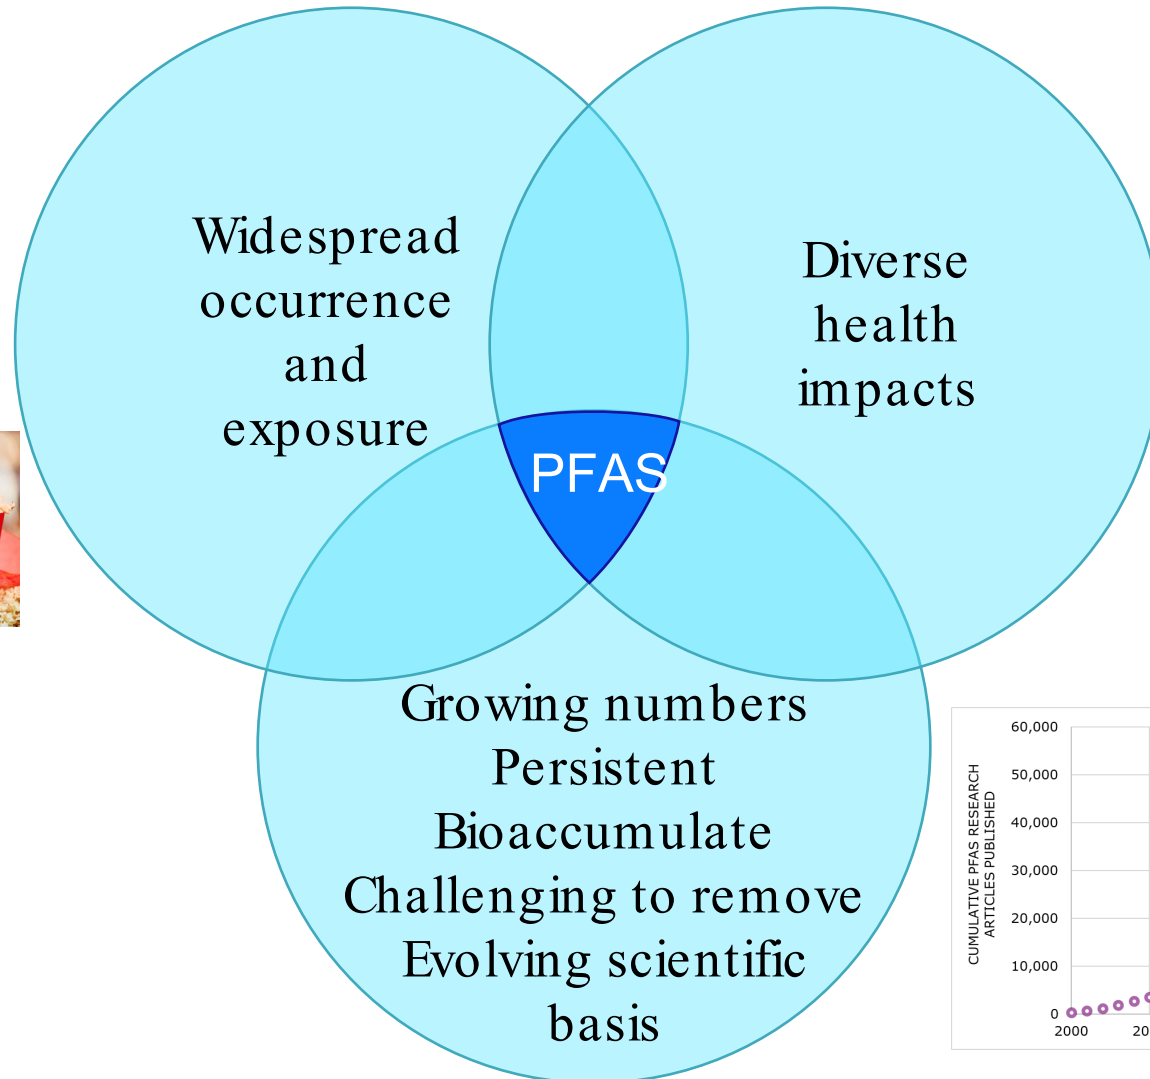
Widespread occurrence and exposure

Diverse health impacts

PFAS

Growing numbers
Persistent
Bioaccumulate
Challenging to remove
Evolving scientific basis

CUMULATIVE PFAS RESEARCH ARTICLES PUBLISHED

60,000
50,000
40,000
30,000
20,000
10,000
0
2000
20